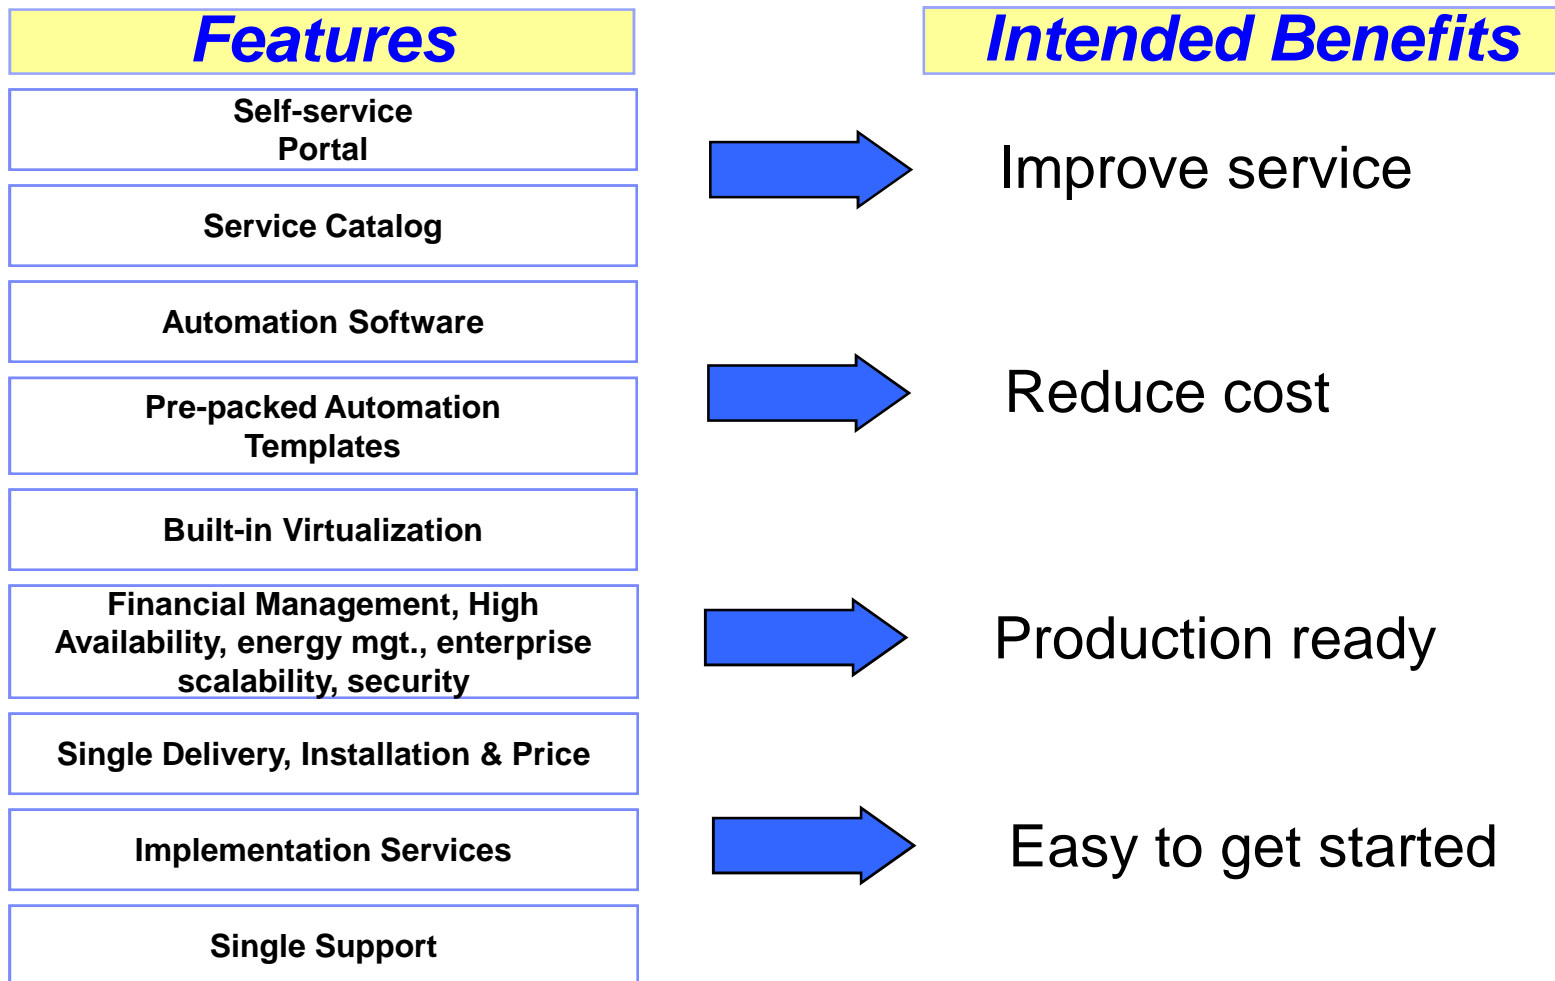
Features

Self-service Portal

Service Catalog

Automation Software

Pre-packed Automation Templates

Built-in Virtualization

Financial Management, High Availability, energy mgt., enterprise scalability, security

Single Delivery, Installation & Price

Implementation Services

Single Support

Intended Benefits

Improve service

Reduce cost

Production ready

Easy to get started